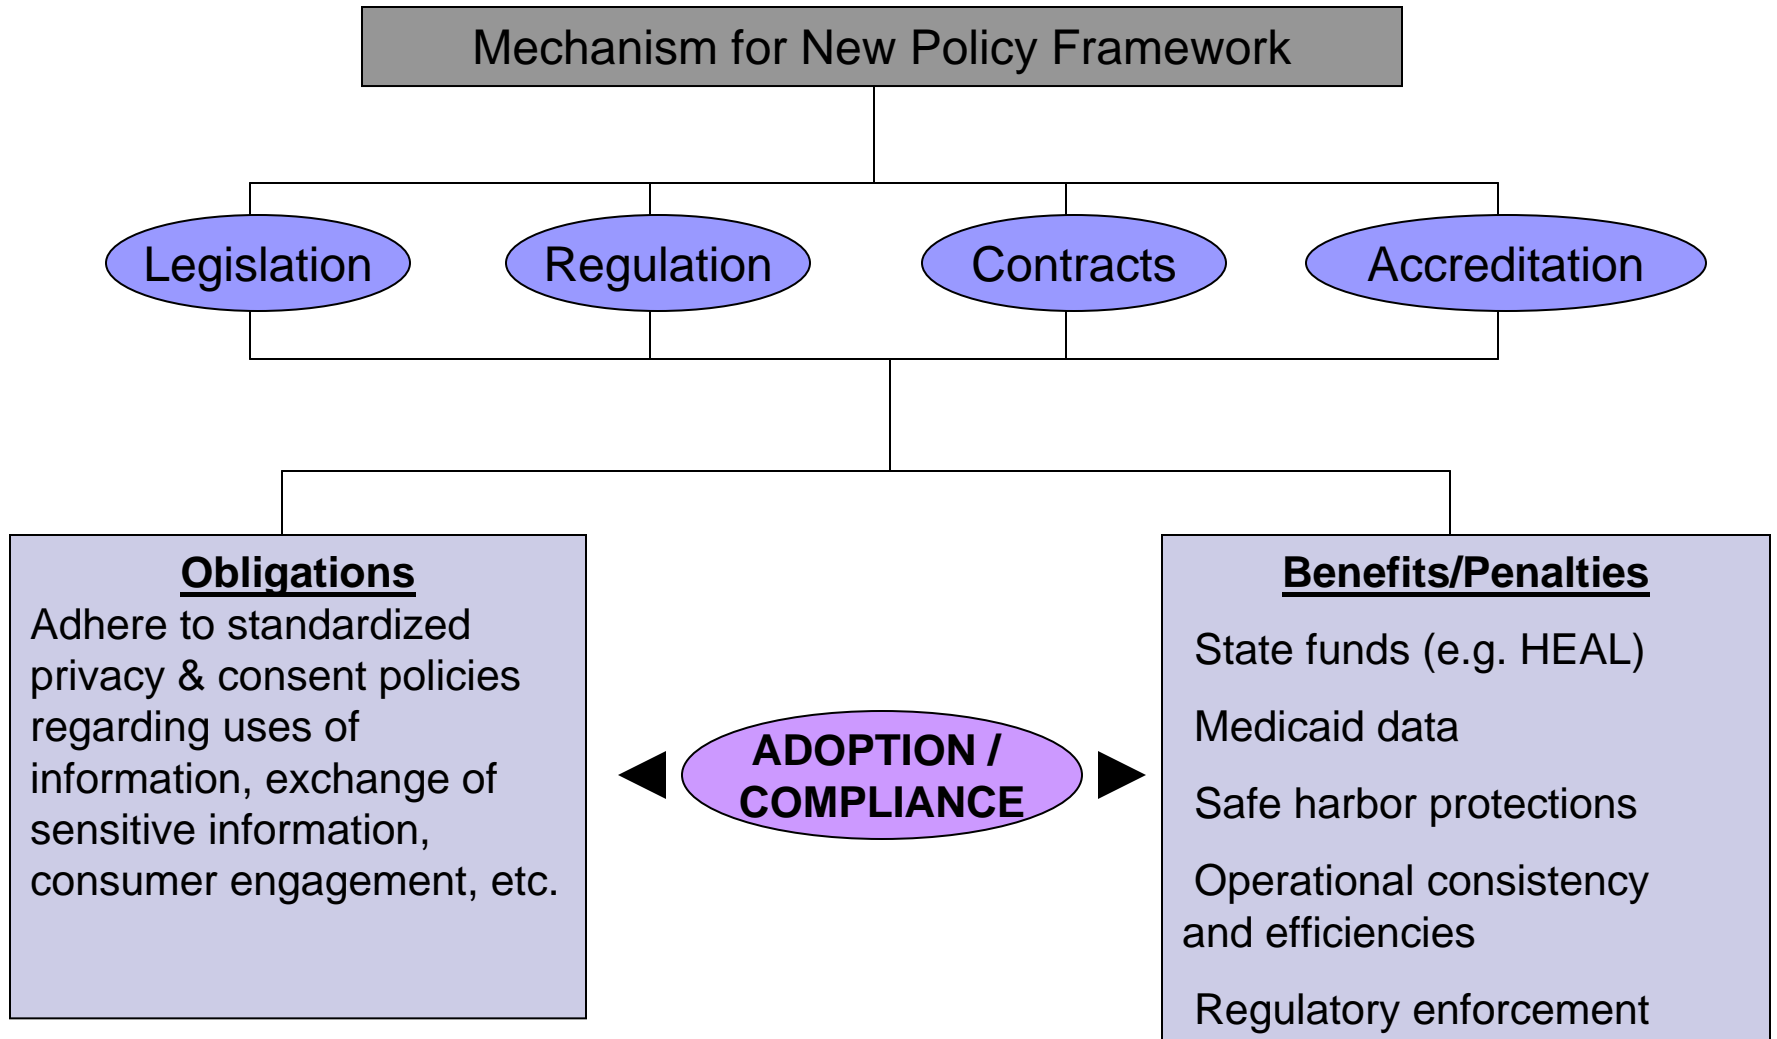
Mechanism for New Policy Framework

Legislation

Regulation

Contracts

Accreditation

Obligations

Adhere to standardized privacy & consent policies regarding uses of information, exchange of sensitive information, consumer engagement, etc.

ADOPTION / COMPLIANCE

Benefits/Penalties

State funds (e.g. HEAL)

Medicaid data

Safe harbor protections

Operational consistency and efficiencies

Regulatory enforcement